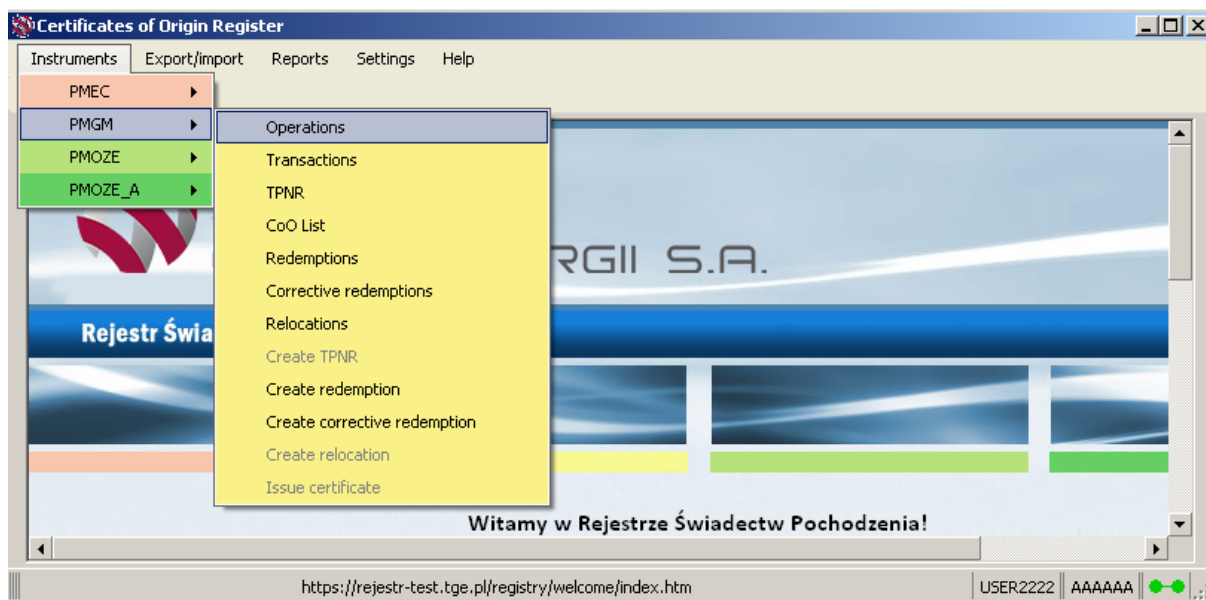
Certificates of Origin Register

Instruments Export/import Reports Settings Help

PMEC
PMGM
PMOZE
PMOZE_A

Operations
Transactions
TPNR
CoO List
Redemptions
Corrective redemptions
Relocations
Create TPNR
Create redemption
Create corrective redemption
Create relocation
Issue certificate

RGII S.A.

Rejestr Świa

Witamy w Rejestrze Świadectw Pochodzenia!

https://rejestr-test.tge.pl/registry/welcome/index.htm USER2222 AAAAAA